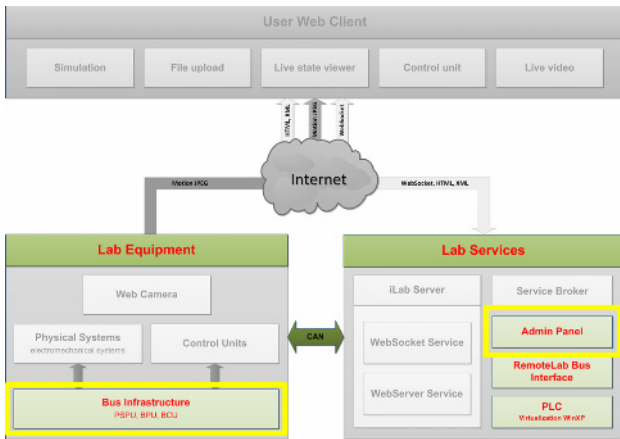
User Web Client

Simulation

File upload

Live state viewer

Control unit

Live video

HTML, XML

Motion JPEG

WebSocket

Internet

Motion JPEG

WebSocket, HTML, XML

Lab Equipment

Web Camera

Physical Systems
electromechanical systems

Control Units

Bus Infrastructure
PSPU, BPU, BCU

CAN

Lab Services

iLab Server

Service Broker

WebSocket Service

WebServer Service

Admin Panel

RemoteLab Bus Interface

PLC
Virtualization WinXP